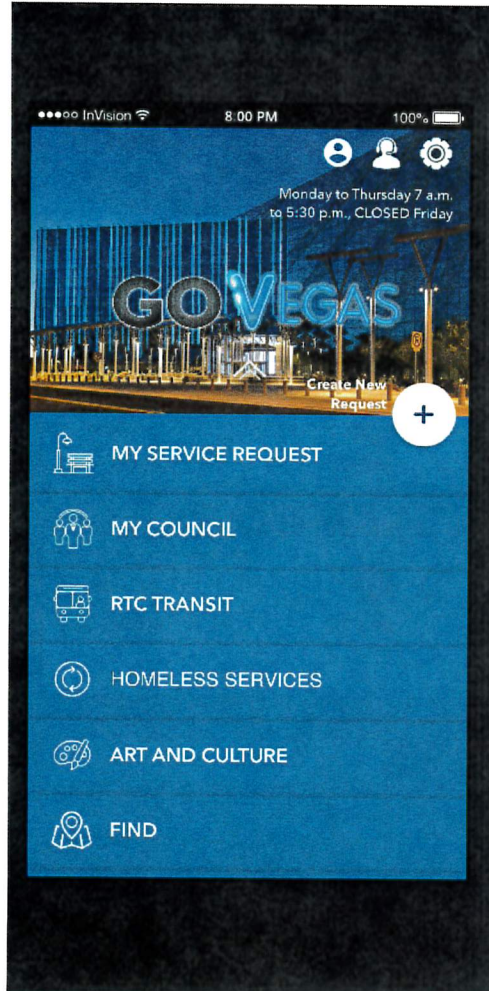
●●●○○ InVision 8:00 PM 100%

Monday to Thursday 7 a.m. to 5:30 p.m., CLOSED Friday

GO VEGAS

Create New Request

+

MY SERVICE REQUEST

MY COUNCIL

RTC TRANSIT

HOMELESS SERVICES

ART AND CULTURE

FIND